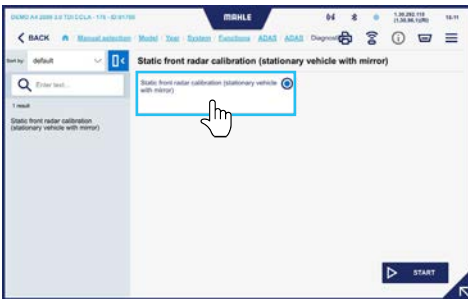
DEMO A4 2009 3.0 TDI CCLA - 176 - ID 81755

MAHLE

1.30.292.110 (1.30.96.1)(R)

18:11

BACK

Manual selection

Model

Year

System

Functions

ADAS

ADAS

Diagnosis

Sort by: default

Enter text...

1 result

Static front radar calibration (stationary vehicle with mirror)

Static front radar calibration (stationary vehicle with mirror)

Static front radar calibration (stationary vehicle with mirror)

START